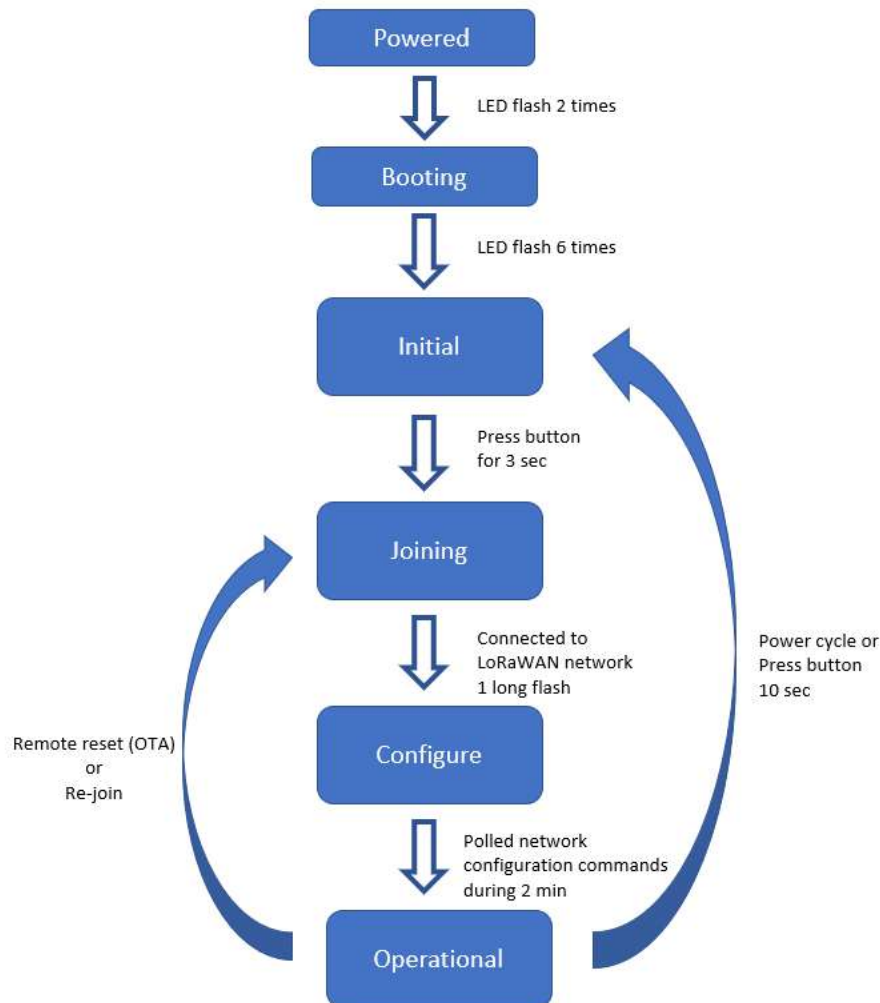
Powered

LED flash 2 times

Booting

LED flash 6 times

Initial

Press button for 3 sec

Joining

Connected to LoRaWAN network 1 long flash

Configure

Polled network configuration commands during 2 min

Operational

Remote reset (OTA) or Re-join

Power cycle or Press button 10 sec